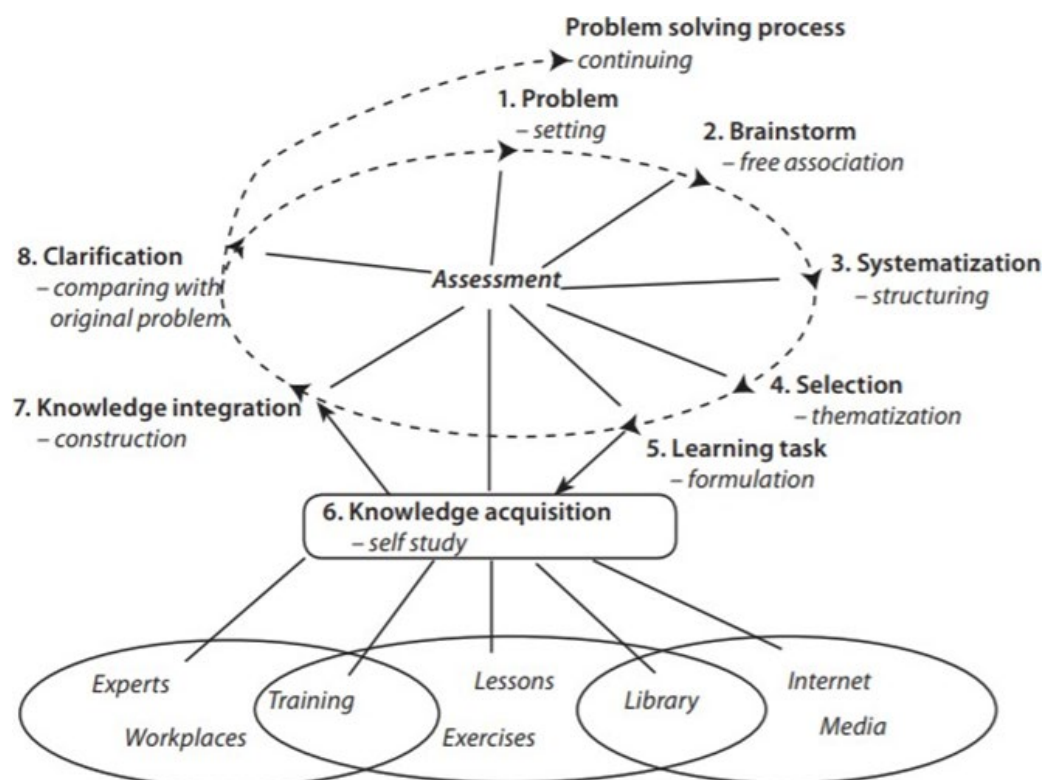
Problem solving process
– continuing

1. Problem
– setting

2. Brainstorm
– free association

8. Clarification
– comparing with original problem

Assessment

3. Systematization
– structuring

4. Selection
– thematization

7. Knowledge integration
– construction

5. Learning task
– formulation

6. Knowledge acquisition
– self study

Experts
Workplaces
Training
Lessons
Exercises
Library
Internet
Media